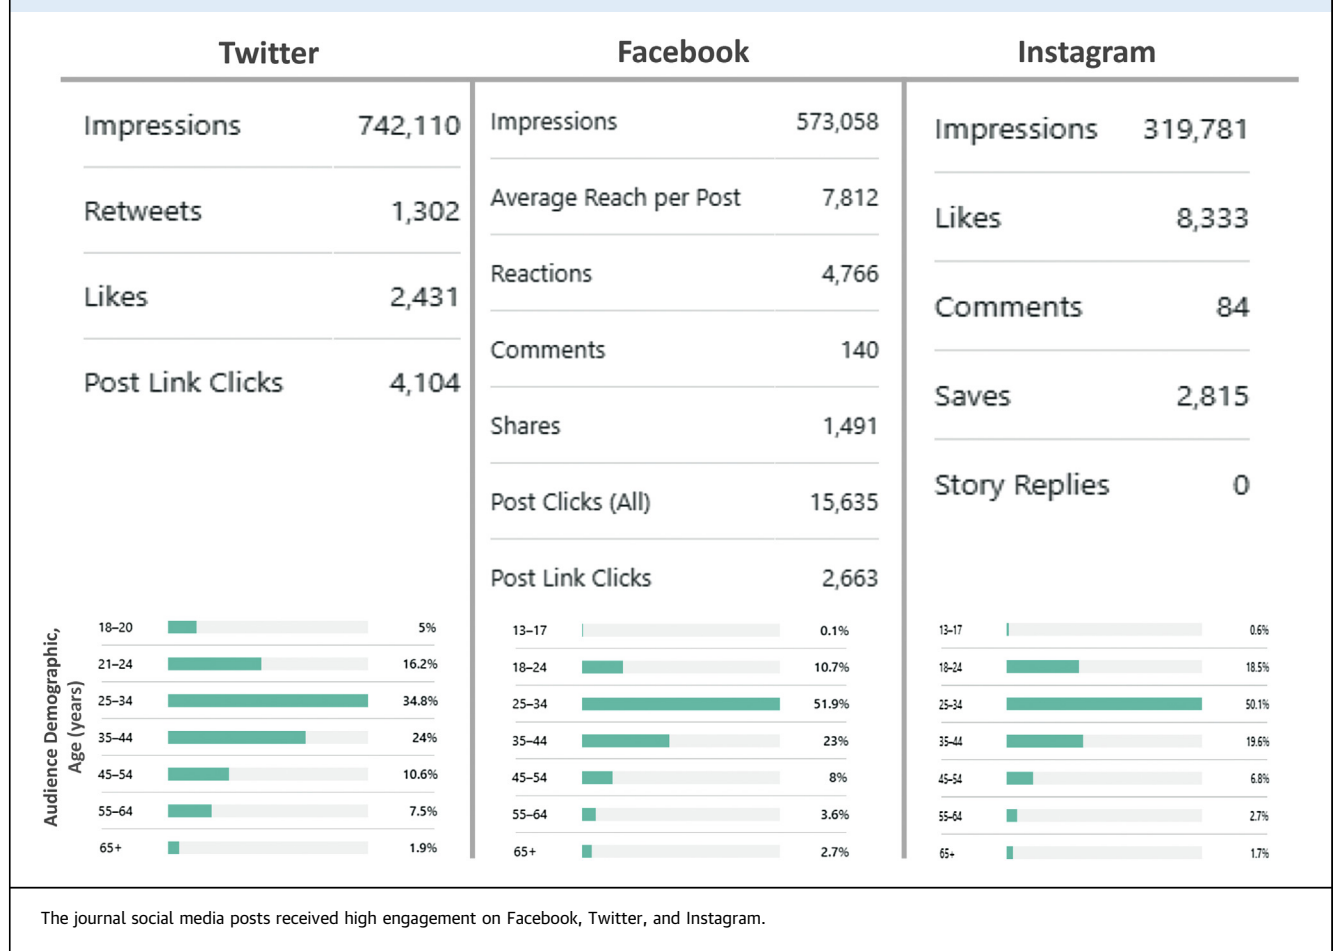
| Twitter | | Facebook | | Instagram | |
|---|---|---|---|---|---|
| Impressions | 742,110 | Impressions | 573,058 | Impressions | 319,781 |
| Retweets | 1,302 | Average Reach per Post | 7,812 | Likes | 8,333 |
| Likes | 2,431 | Reactions | 4,766 | Comments | 84 |
| Post Link Clicks | 4,104 | Comments | 140 | Saves | 2,815 |
| | | Shares | 1,491 | Story Replies | 0 |
| | | Post Clicks (All) | 15,635 | | |
| | | Post Link Clicks | 2,663 | | |

Audience Demographic, Age (years)

| Twitter | | Facebook | | Instagram | |
|---|---|---|---|---|---|
| 18–20 | 5% | 13–17 | 0.1% | 13–17 | 0.6% |
| 21–24 | 16.2% | 18–24 | 10.7% | 18–24 | 18.5% |
| 25–34 | 34.8% | 25–34 | 51.9% | 25–34 | 50.1% |
| 35–44 | 24% | 35–44 | 23% | 35–44 | 19.6% |
| 45–54 | 10.6% | 45–54 | 8% | 45–54 | 6.8% |
| 55–64 | 7.5% | 55–64 | 3.6% | 55–64 | 2.7% |
| 65+ | 1.9% | 65+ | 2.7% | 65+ | 1.7% |

The journal social media posts received high engagement on Facebook, Twitter, and Instagram.